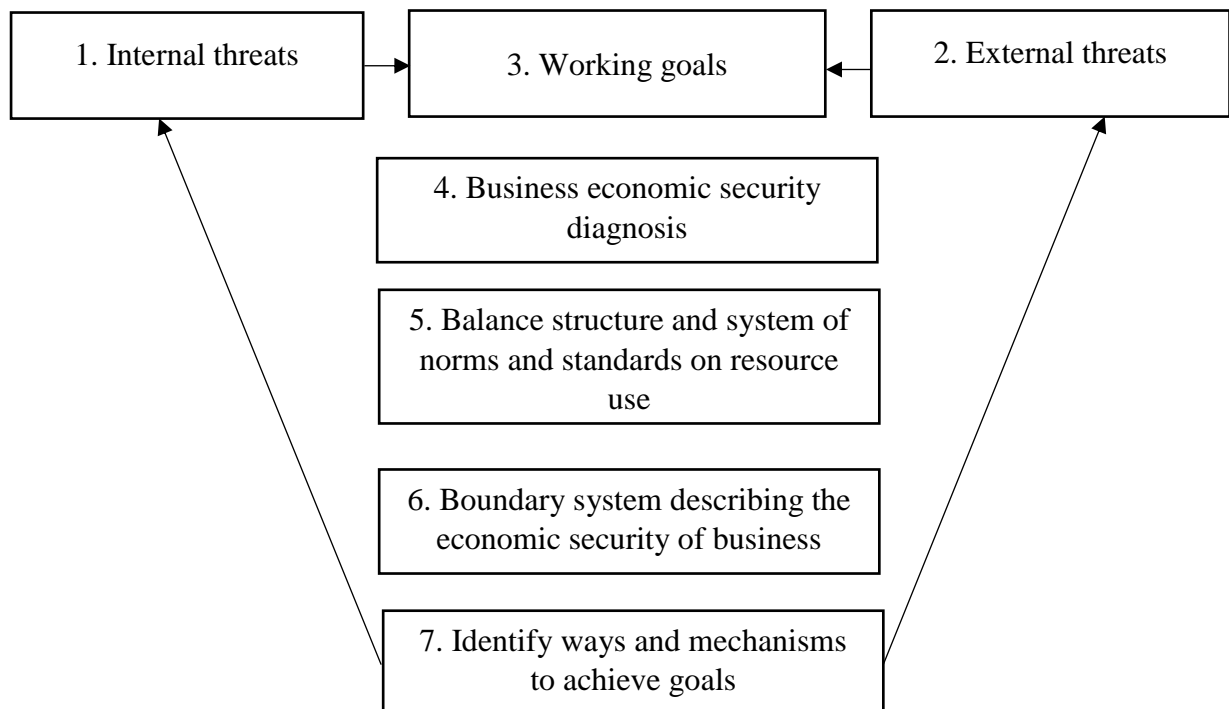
1. Internal threats

3. Working goals

2. External threats

4. Business economic security diagnosis

5. Balance structure and system of norms and standards on resource use

6. Boundary system describing the economic security of business

7. Identify ways and mechanisms to achieve goals